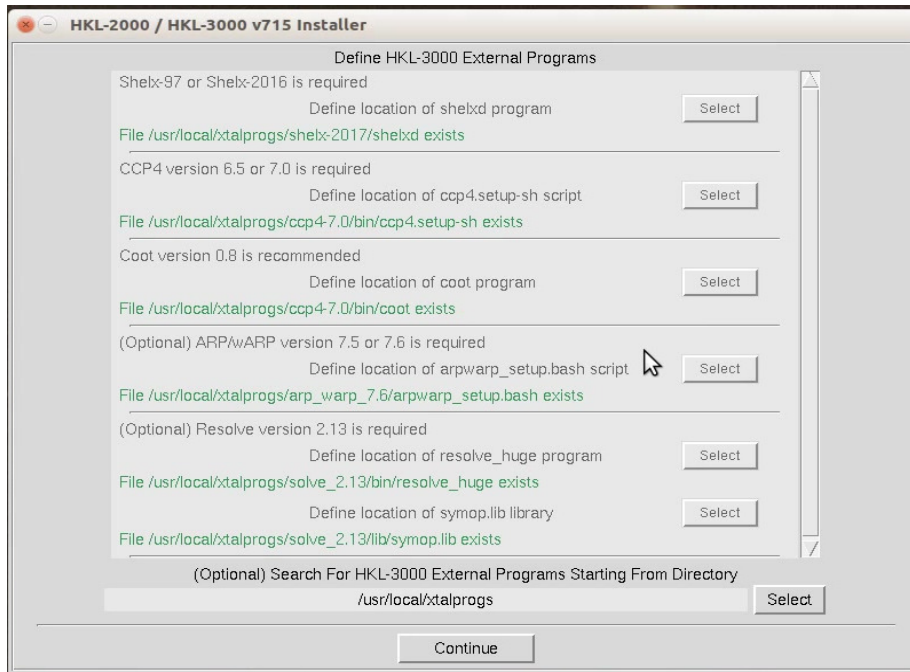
HKL-2000 / HKL-3000 v715 Installer

Define HKL-3000 External Programs

Shelx-97 or Shelx-2016 is required

Define location of shelxd program Select

File /usr/local/xtalprogs/shelx-2017/shelxd exists

CCP4 version 6.5 or 7.0 is required

Define location of ccp4.setup-sh script Select

File /usr/local/xtalprogs/ccp4-7.0/bin/ccp4.setup-sh exists

Coot version 0.8 is recommended

Define location of coot program Select

File /usr/local/xtalprogs/ccp4-7.0/bin/coot exists

(Optional) ARP/wARP version 7.5 or 7.6 is required

Define location of arpwarp_setup.bash script Select

File /usr/local/xtalprogs/arp_warp_7.6/arpwarp_setup.bash exists

(Optional) Resolve version 2.13 is required

Define location of resolve_huge program Select

File /usr/local/xtalprogs/solve_2.13/bin/resolve_huge exists

Define location of symop.lib library Select

File /usr/local/xtalprogs/solve_2.13/lib/symop.lib exists

(Optional) Search For HKL-3000 External Programs Starting From Directory

/usr/local/xtalprogs Select

Continue